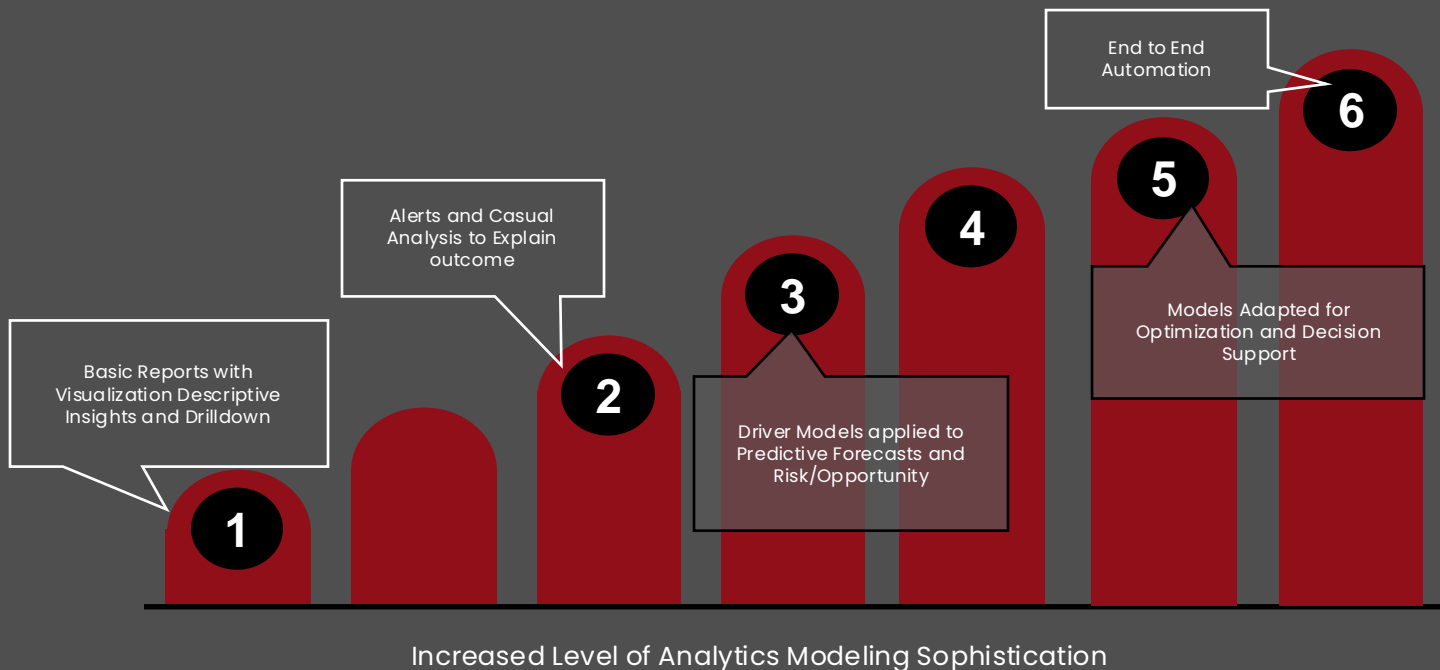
End to End Automation

6

Alerts and Casual Analysis to Explain outcome

5

4

3

Models Adapted for Optimization and Decision Support

Basic Reports with Visualization Descriptive Insights and Drilldown

2

Driver Models applied to Predictive Forecasts and Risk/Opportunity

1

Increased Level of Analytics Modeling Sophistication